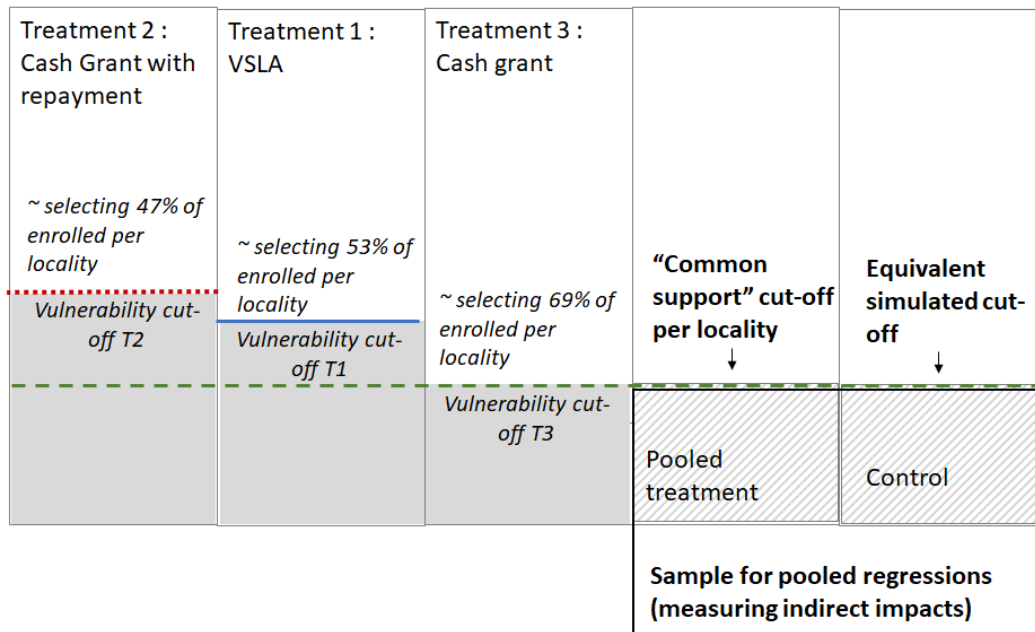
Treatment 2 : Cash Grant with repayment

Treatment 1 : VSLA

Treatment 3 : Cash grant

~ selecting 47% of enrolled per locality

~ selecting 53% of enrolled per locality

~ selecting 69% of enrolled per locality

"Common support" cut-off per locality

Equivalent simulated cut-off

Vulnerability cut-off T2

Vulnerability cut-off T1

Vulnerability cut-off T3

Pooled treatment

Control

Sample for pooled regressions (measuring indirect impacts)